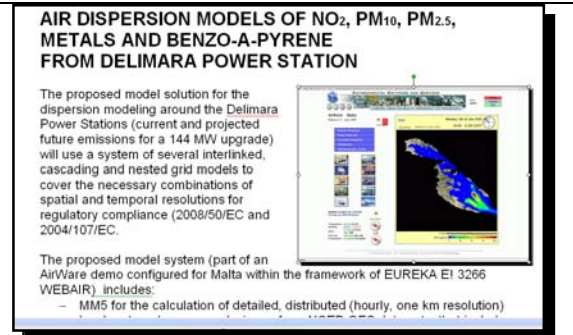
AIR DISPERSION MODELS OF $NO_2$, $PM_{10}$, $PM_{2.5}$, METALS AND BENZO-A-PYRENE FROM DELIMARA POWER STATION

The proposed model solution for the dispersion modeling around the Delimara Power Stations (current and projected future emissions for a 144 MW upgrade) will use a system of several interlinked, cascading and nested grid models to cover the necessary combinations of spatial and temporal resolutions for regulatory compliance (2008/50/EC and 2004/107/EC.

The proposed model system (part of an AirWare demo configured for Malta within the framework of EUREKA E! 3266 WEBAIR) includes:

– MM5 for the calculation of detailed, distributed (hourly, one km resolution) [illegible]